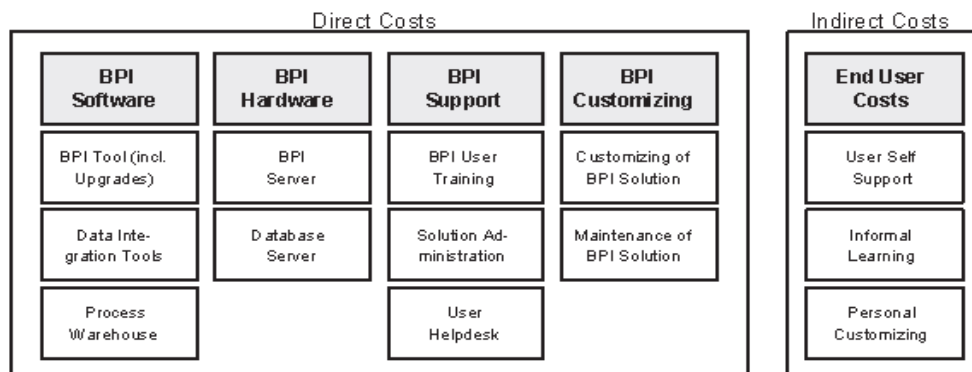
Direct Costs

BPI Software

BPI Tool (incl. Upgrades)

Data Integration Tools

Process Warehouse

BPI Hardware

BPI Server

Database Server

BPI Support

BPI User Training

Solution Administration

User Helpdesk

BPI Customizing

Customizing of BPI Solution

Maintenance of BPI Solution

Indirect Costs

End User Costs

User Self Support

Informal Learning

Personal Customizing